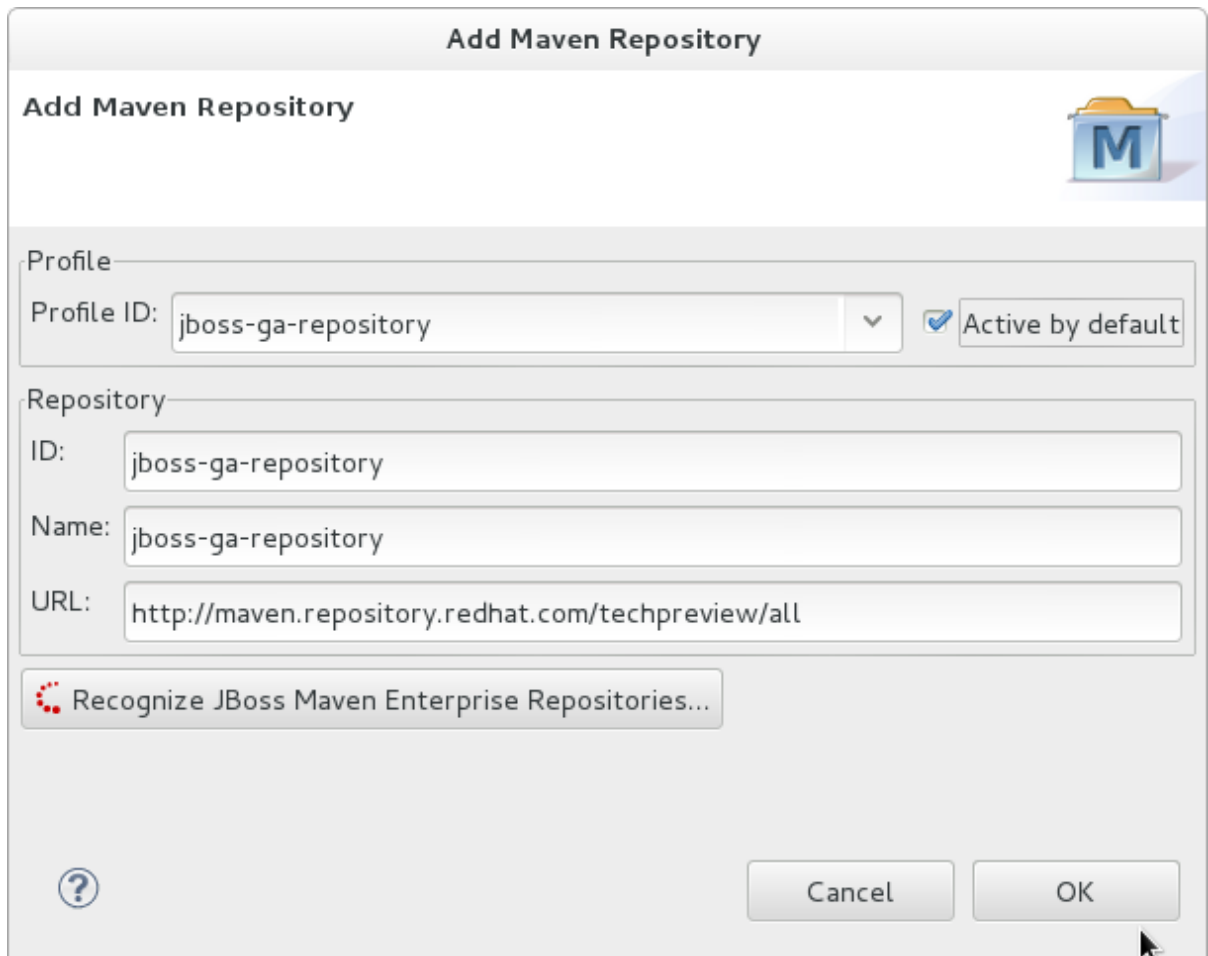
Add Maven Repository

Add Maven Repository

M

Profile

Profile ID: jboss-ga-repository

Active by default

Repository

ID: jboss-ga-repository

Name: jboss-ga-repository

URL: http://maven.repository.redhat.com/techpreview/all

Recognize JBoss Maven Enterprise Repositories...

?

Cancel

OK